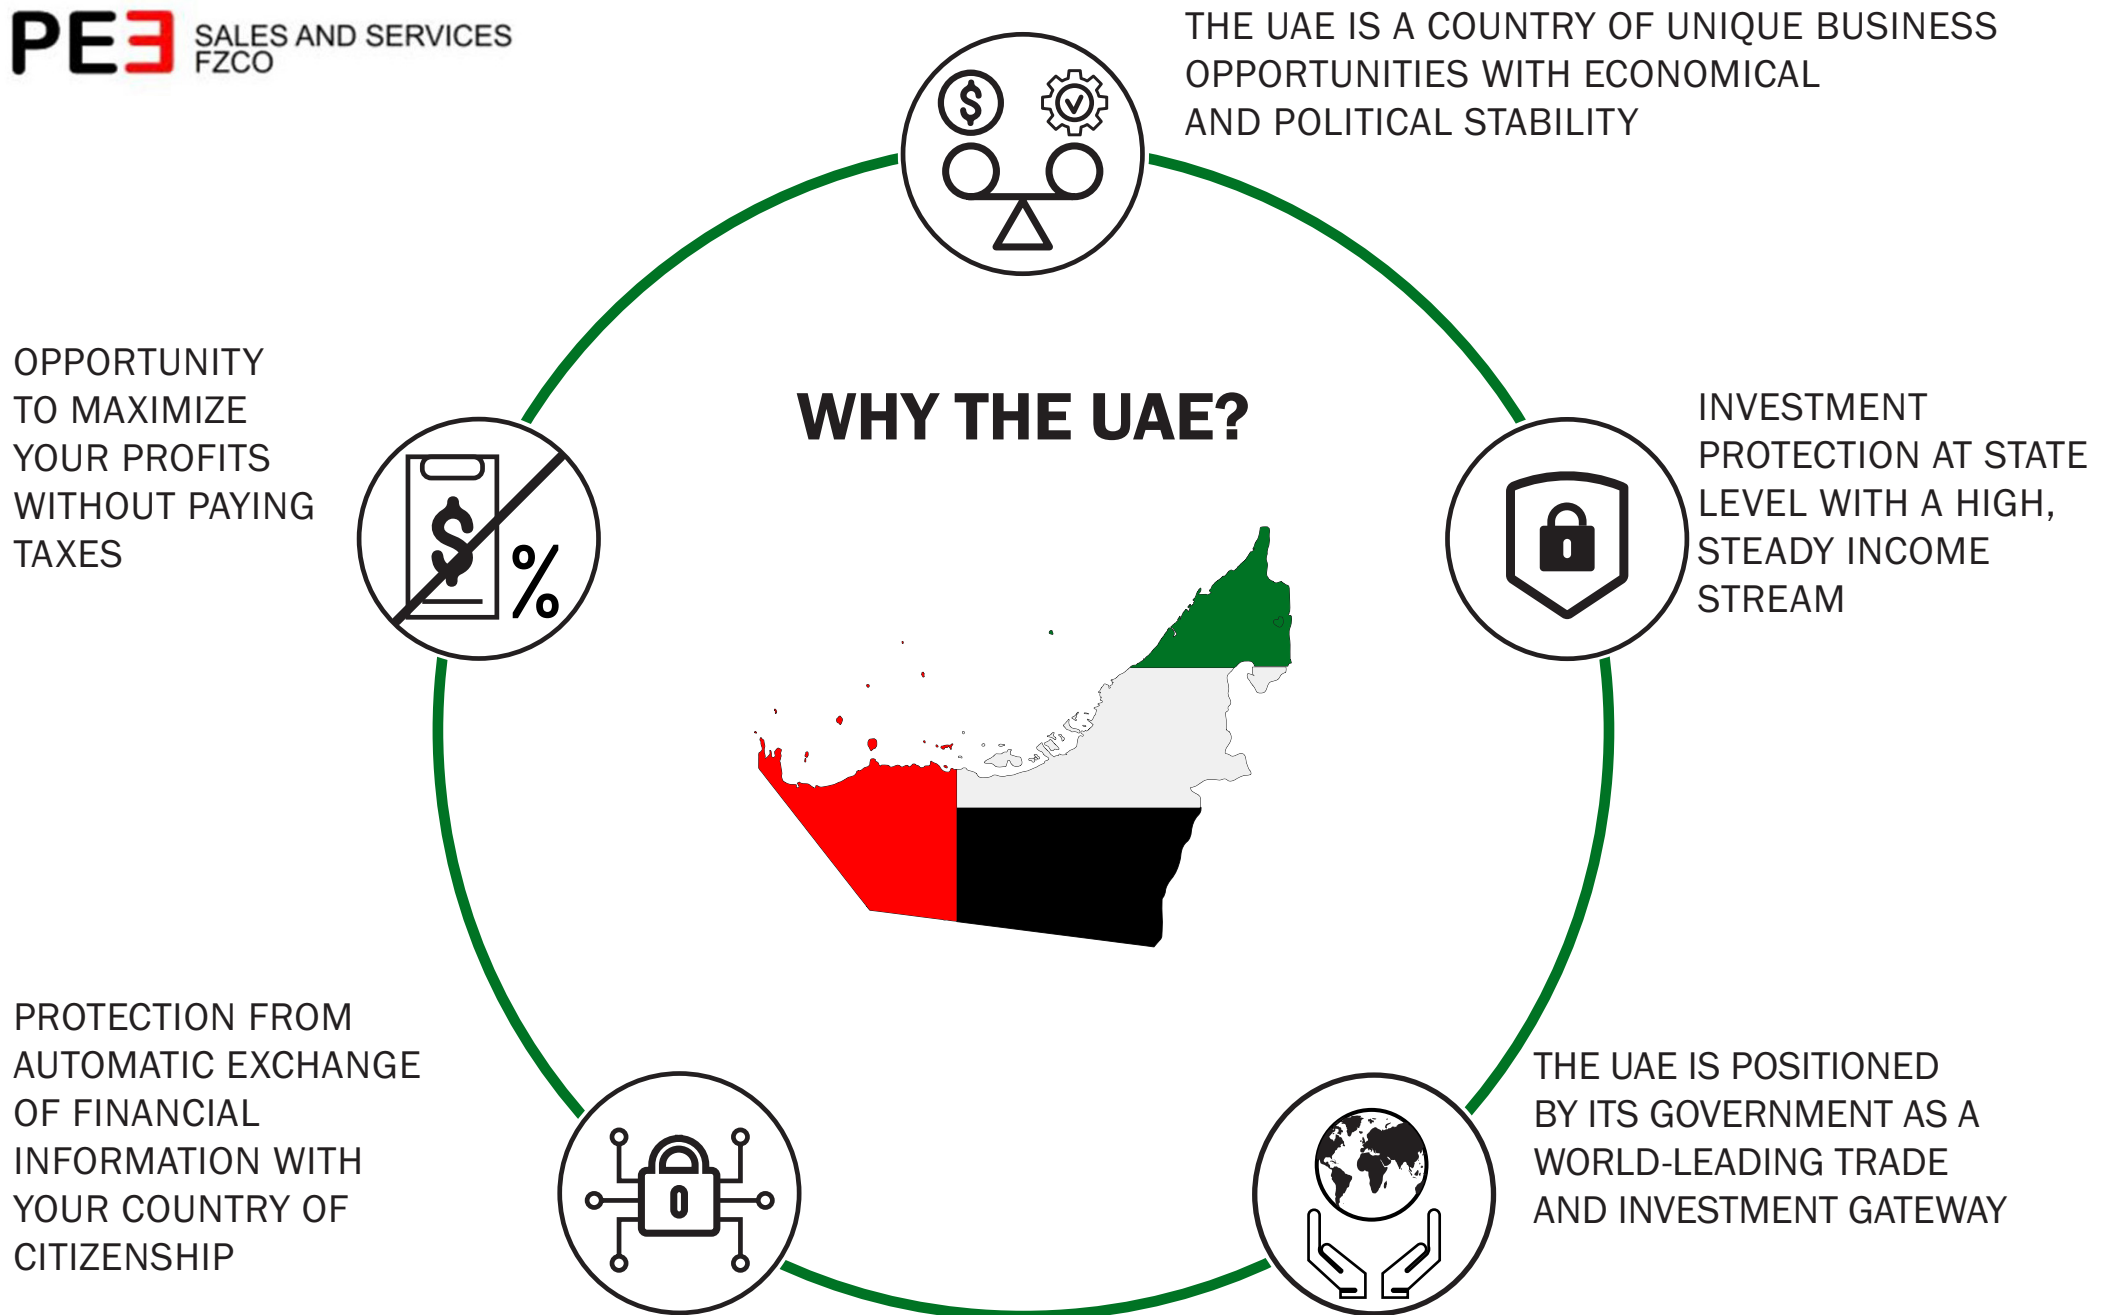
PE3 SALES AND SERVICES FZCO

THE UAE IS A COUNTRY OF UNIQUE BUSINESS OPPORTUNITIES WITH ECONOMICAL AND POLITICAL STABILITY

OPPORTUNITY TO MAXIMIZE YOUR PROFITS WITHOUT PAYING TAXES

WHY THE UAE?

INVESTMENT PROTECTION AT STATE LEVEL WITH A HIGH, STEADY INCOME STREAM

PROTECTION FROM AUTOMATIC EXCHANGE OF FINANCIAL INFORMATION WITH YOUR COUNTRY OF CITIZENSHIP

THE UAE IS POSITIONED BY ITS GOVERNMENT AS A WORLD-LEADING TRADE AND INVESTMENT GATEWAY